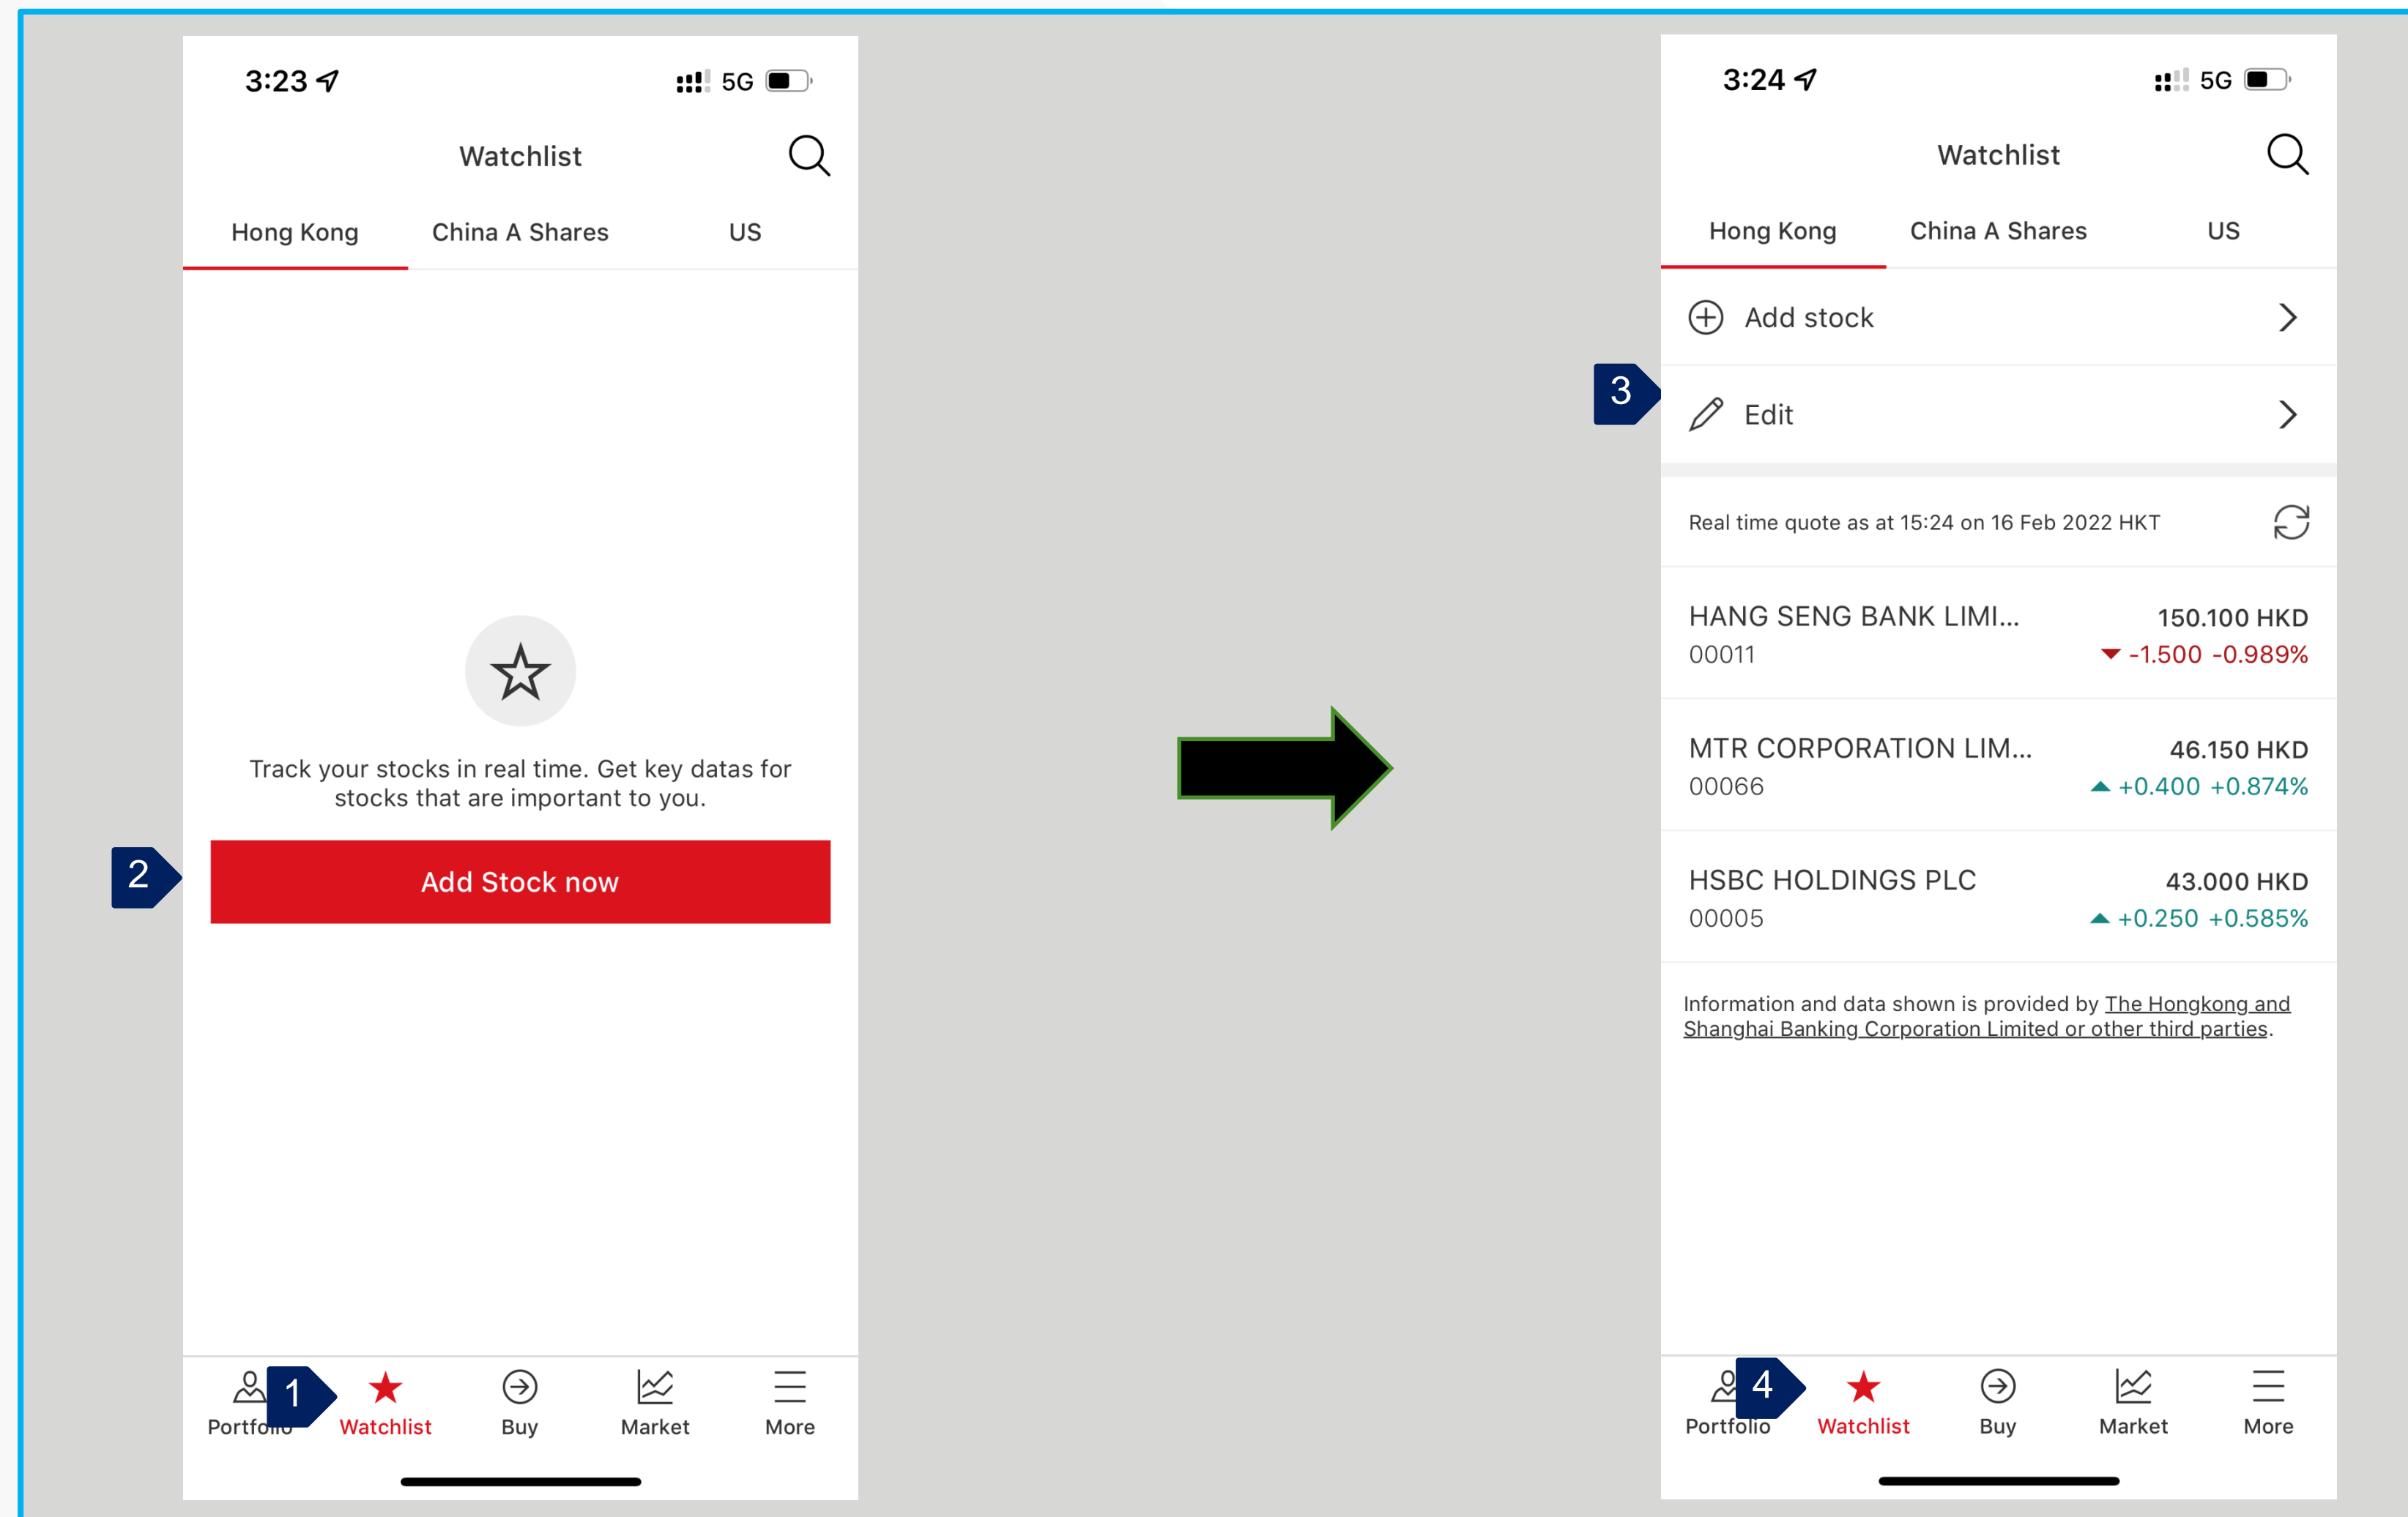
3:23 5G

Watchlist

Hong Kong China A Shares US

Track your stocks in real time. Get key datas for stocks that are important to you.

2

Add Stock now

Portfo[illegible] 1 Watchlist Buy Market More

3:24 5G

Watchlist

Hong Kong China A Shares US

Add stock

3

Edit

Real time quote as at 15:24 on 16 Feb 2022 HKT

HANG SENG BANK LIMI... 150.100 HKD
00011 -1.500 -0.989%

MTR CORPORATION LIM... 46.150 HKD
00066 +0.400 +0.874%

HSBC HOLDINGS PLC 43.000 HKD
00005 +0.250 +0.585%

Information and data shown is provided by The Hongkong and Shanghai Banking Corporation Limited or other third parties.

Portfolio 4 Watchlist Buy Market More